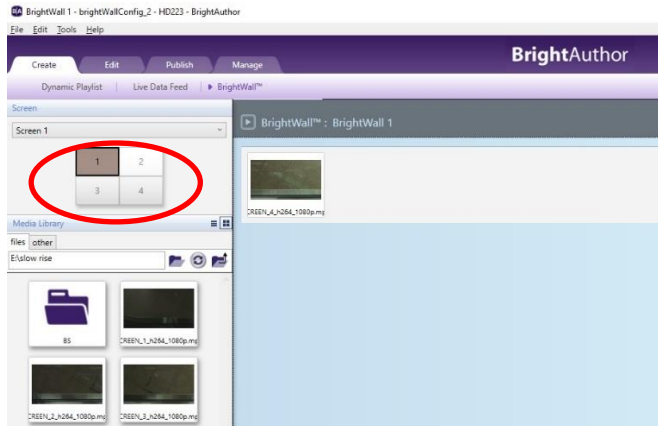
BrightWall 1 - brightWallConfig_2 - HD223 - BrightAuthor

File Edit Tools Help

Create Edit Publish Manage

BrightAuthor

Dynamic Playlist | Live Data Feed | ▸ BrightWall™

Screen

Screen 1

1 2
3 4

Media Library

files other

E:\slow rise

BS

CREEN_1_h264_1080p.mp

CREEN_2_h264_1080p.mp

CREEN_3_h264_1080p.mp

BrightWall™ : BrightWall 1

CREEN_4_h264_1080p.mp